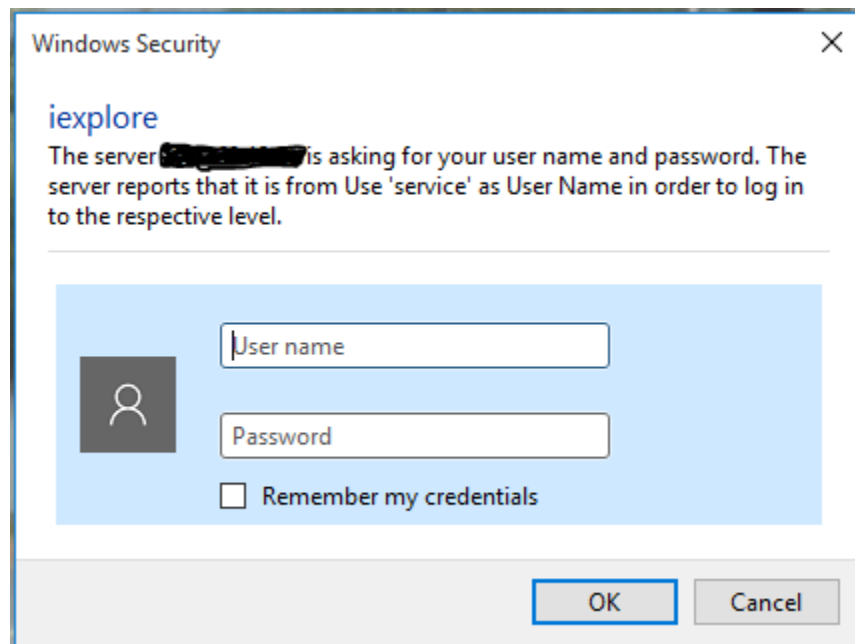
Windows Security

iexplore

The server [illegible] is asking for your user name and password. The server reports that it is from Use 'service' as User Name in order to log in to the respective level.

User name

Password

Remember my credentials

OK

Cancel